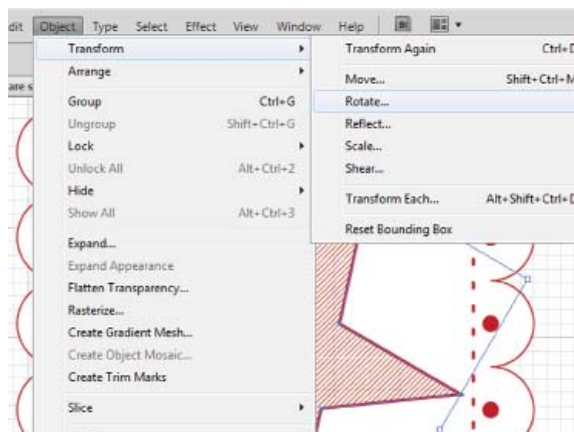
dit Object Type Select Effect View Window Help

Transform
Arrange
Group Ctrl+G
Ungroup Shift+Ctrl+G
Lock
Unlock All Alt+Ctrl+2
Hide
Show All Alt+Ctrl+3
Expand...
Expand Appearance
Flatten Transparency...
Rasterize...
Create Gradient Mesh...
Create Object Mosaic...
Create Trim Marks
Slice

Transform Again Ctrl+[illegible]
Move... Shift+Ctrl+M
Rotate...
Reflect...
Scale...
Shear...
Transform Each... Alt+Shift+Ctrl+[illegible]
Reset Bounding Box

are s